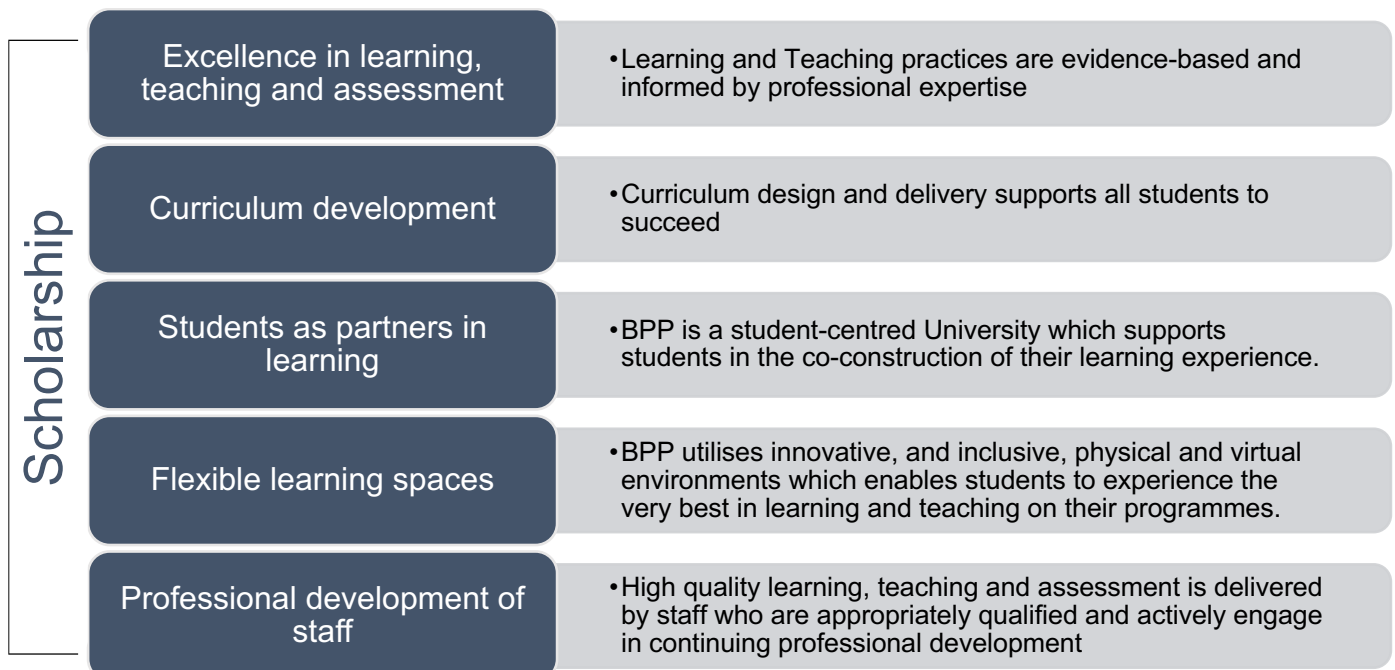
Scholarship

Excellence in learning, teaching and assessment

• Learning and Teaching practices are evidence-based and informed by professional expertise

Curriculum development

• Curriculum design and delivery supports all students to succeed

Students as partners in learning

• BPP is a student-centred University which supports students in the co-construction of their learning experience.

Flexible learning spaces

• BPP utilises innovative, and inclusive, physical and virtual environments which enables students to experience the very best in learning and teaching on their programmes.

Professional development of staff

• High quality learning, teaching and assessment is delivered by staff who are appropriately qualified and actively engage in continuing professional development